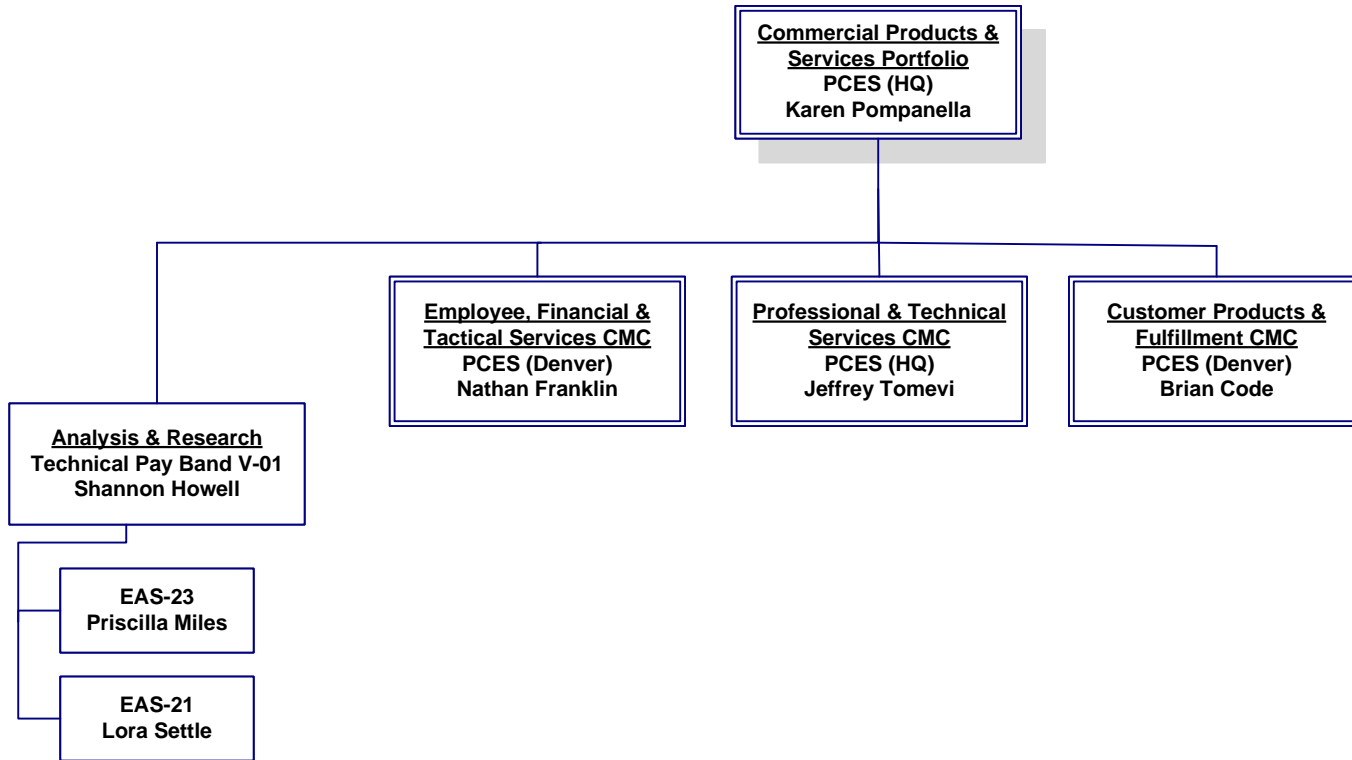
Commercial Products & Services Portfolio
PCES (HQ)
Karen Pompanella

Analysis & Research
Technical Pay Band V-01
Shannon Howell

EAS-23
Priscilla Miles

EAS-21
Lora Settle

Employee, Financial & Tactical Services CMC
PCES (Denver)
Nathan Franklin

Professional & Technical Services CMC
PCES (HQ)
Jeffrey Tomevi

Customer Products & Fulfillment CMC
PCES (Denver)
Brian Code